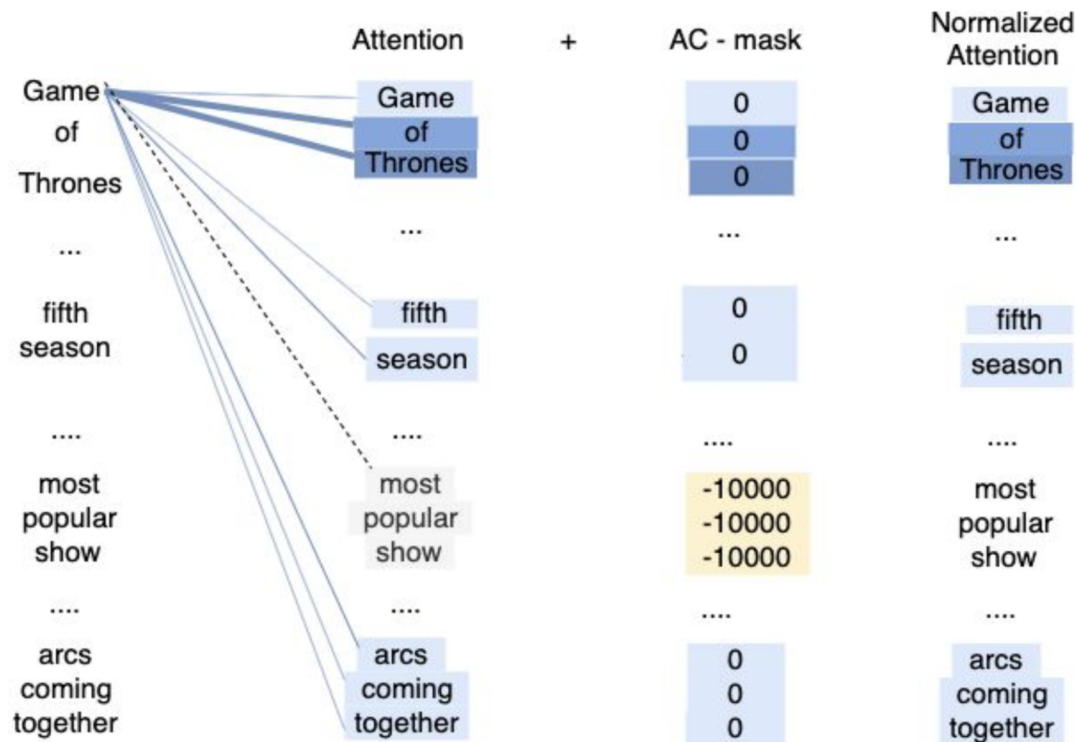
Attention + AC - mask Normalized Attention

Game
of
Thrones
...
fifth
season
....
most
popular
show
....
arcs
coming
together

Game
of
Thrones
...
fifth
season
....
most
popular
show
....
arcs
coming
together

0
0
0
...
0
0
....
-10000
-10000
-10000
....
0
0
0

Game
of
Thrones
...
fifth
season
....
most
popular
show
....
arcs
coming
together